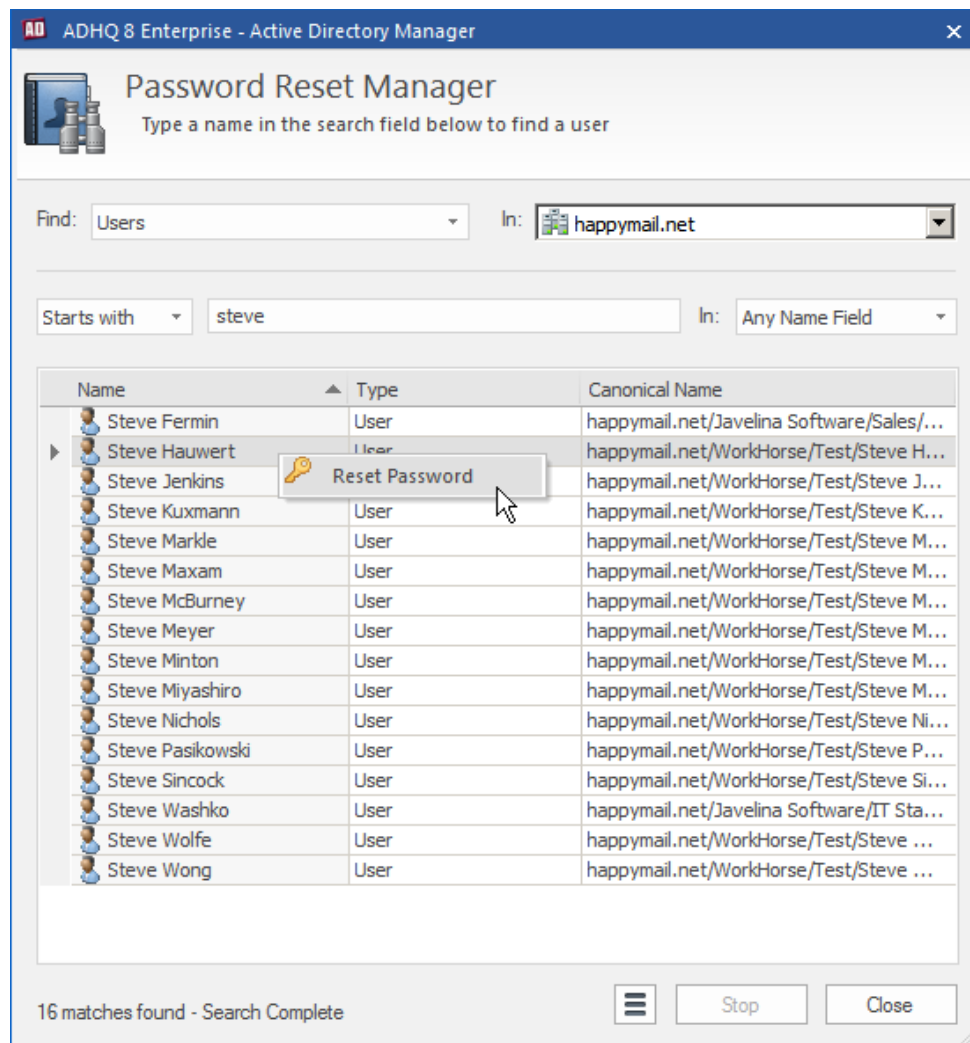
AD ADHQ 8 Enterprise - Active Directory Manager

Password Reset Manager
Type a name in the search field below to find a user

Find: Users In: happymail.net

Starts with steve In: Any Name Field

| Name | Type | Canonical Name |
|---|---|---|
| Steve Fermin | User | happymail.net/Javelina Software/Sales/... |
| Steve Hauwert | User | happymail.net/WorkHorse/Test/Steve H... |
| Steve Jenkins | | happymail.net/WorkHorse/Test/Steve J... |
| Steve Kuxmann | User | happymail.net/WorkHorse/Test/Steve K... |
| Steve Markle | User | happymail.net/WorkHorse/Test/Steve M... |
| Steve Maxam | User | happymail.net/WorkHorse/Test/Steve M... |
| Steve McBurney | User | happymail.net/WorkHorse/Test/Steve M... |
| Steve Meyer | User | happymail.net/WorkHorse/Test/Steve M... |
| Steve Minton | User | happymail.net/WorkHorse/Test/Steve M... |
| Steve Miyashiro | User | happymail.net/WorkHorse/Test/Steve M... |
| Steve Nichols | User | happymail.net/WorkHorse/Test/Steve Ni... |
| Steve Pasikowski | User | happymail.net/WorkHorse/Test/Steve P... |
| Steve Sincock | User | happymail.net/WorkHorse/Test/Steve Si... |
| Steve Washko | User | happymail.net/Javelina Software/IT Sta... |
| Steve Wolfe | User | happymail.net/WorkHorse/Test/Steve ... |
| Steve Wong | User | happymail.net/WorkHorse/Test/Steve ... |

Reset Password

16 matches found - Search Complete
Stop Close